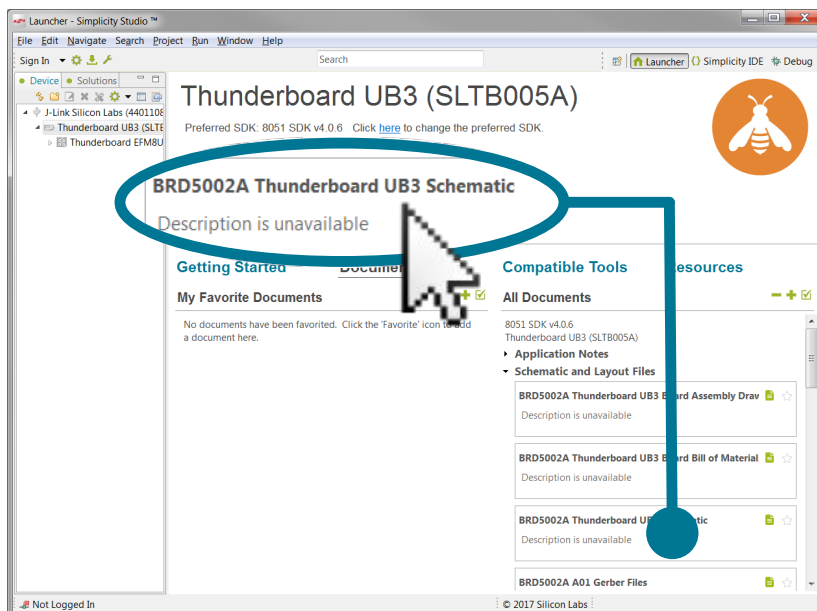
Launcher - Simplicity Studio ™

File Edit Navigate Search Project Run Window Help

Sign In

Search

Launcher {} Simplicity IDE Debug

Device Solutions

J-Link Silicon Labs (4401108
Thunderboard UB3 (SLTE
Thunderboard EFM8U

Thunderboard UB3 (SLTB005A)

Preferred SDK: 8051 SDK v4.0.6 Click here to change the preferred SDK.

BRD5002A Thunderboard UB3 Schematic

Description is unavailable

Getting Started Documen

My Favorite Documents

No documents have been favorited. Click the 'Favorite' icon to add a document here.

Compatible Tools esources

All Documents

8051 SDK v4.0.6
Thunderboard UB3 (SLTB005A)

Application Notes

Schematic and Layout Files

BRD5002A Thunderboard UB3 B ard Assembly Draw
Description is unavailable

BRD5002A Thunderboard UB3 Board Bill of Material
Description is unavailable

BRD5002A Thunderboard U atic
Description is unavailable

BRD5002A A01 Gerber Files

Not Logged In

© 2017 Silicon Labs